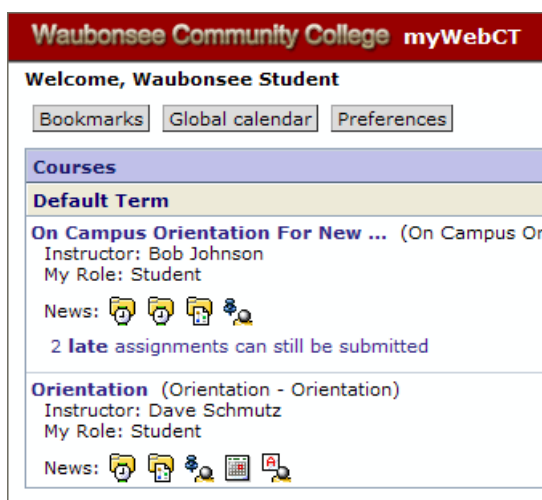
Waubonsee Community College myWebCT

Welcome, Waubonsee Student

Bookmarks Global calendar Preferences

Courses

Default Term

On Campus Orientation For New ... (On Campus Or
Instructor: Bob Johnson
My Role: Student

News:

2 late assignments can still be submitted

Orientation (Orientation - Orientation)
Instructor: Dave Schmutz
My Role: Student

News: